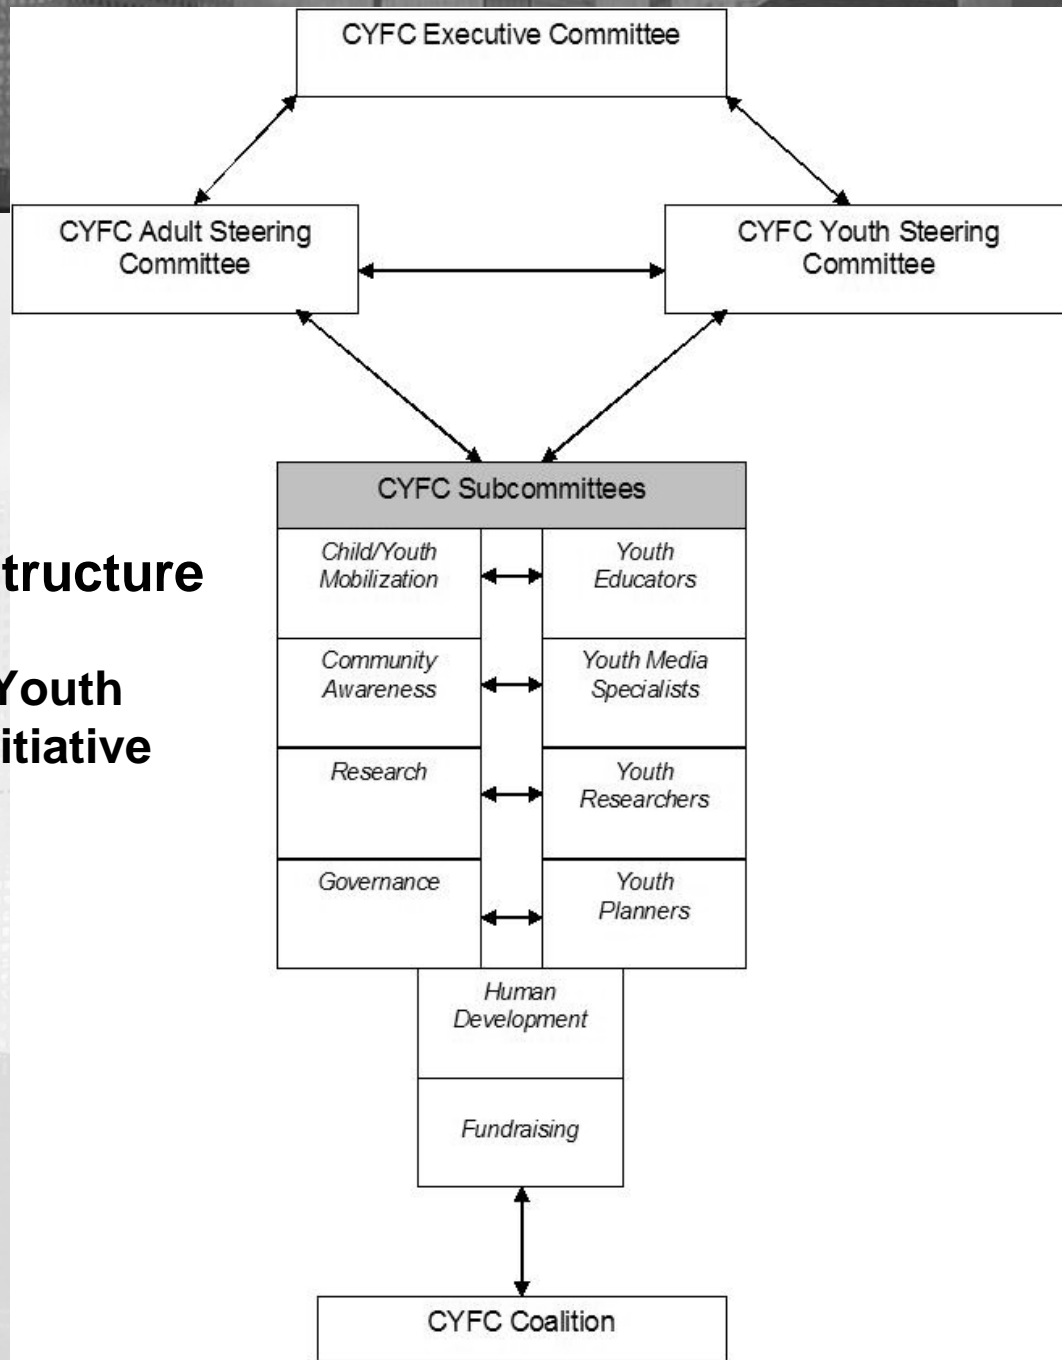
CYFC Executive Committee

CYFC Adult Steering Committee

CYFC Youth Steering Committee

tructure

Youth
itiative

CYFC Subcommittees

| Child/Youth Mobilization | Youth Educators |
|---|---|
| Community Awareness | Youth Media Specialists |
| Research | Youth Researchers |
| Governance | Youth Planners |

Human Development

Fundraising

CYFC Coalition